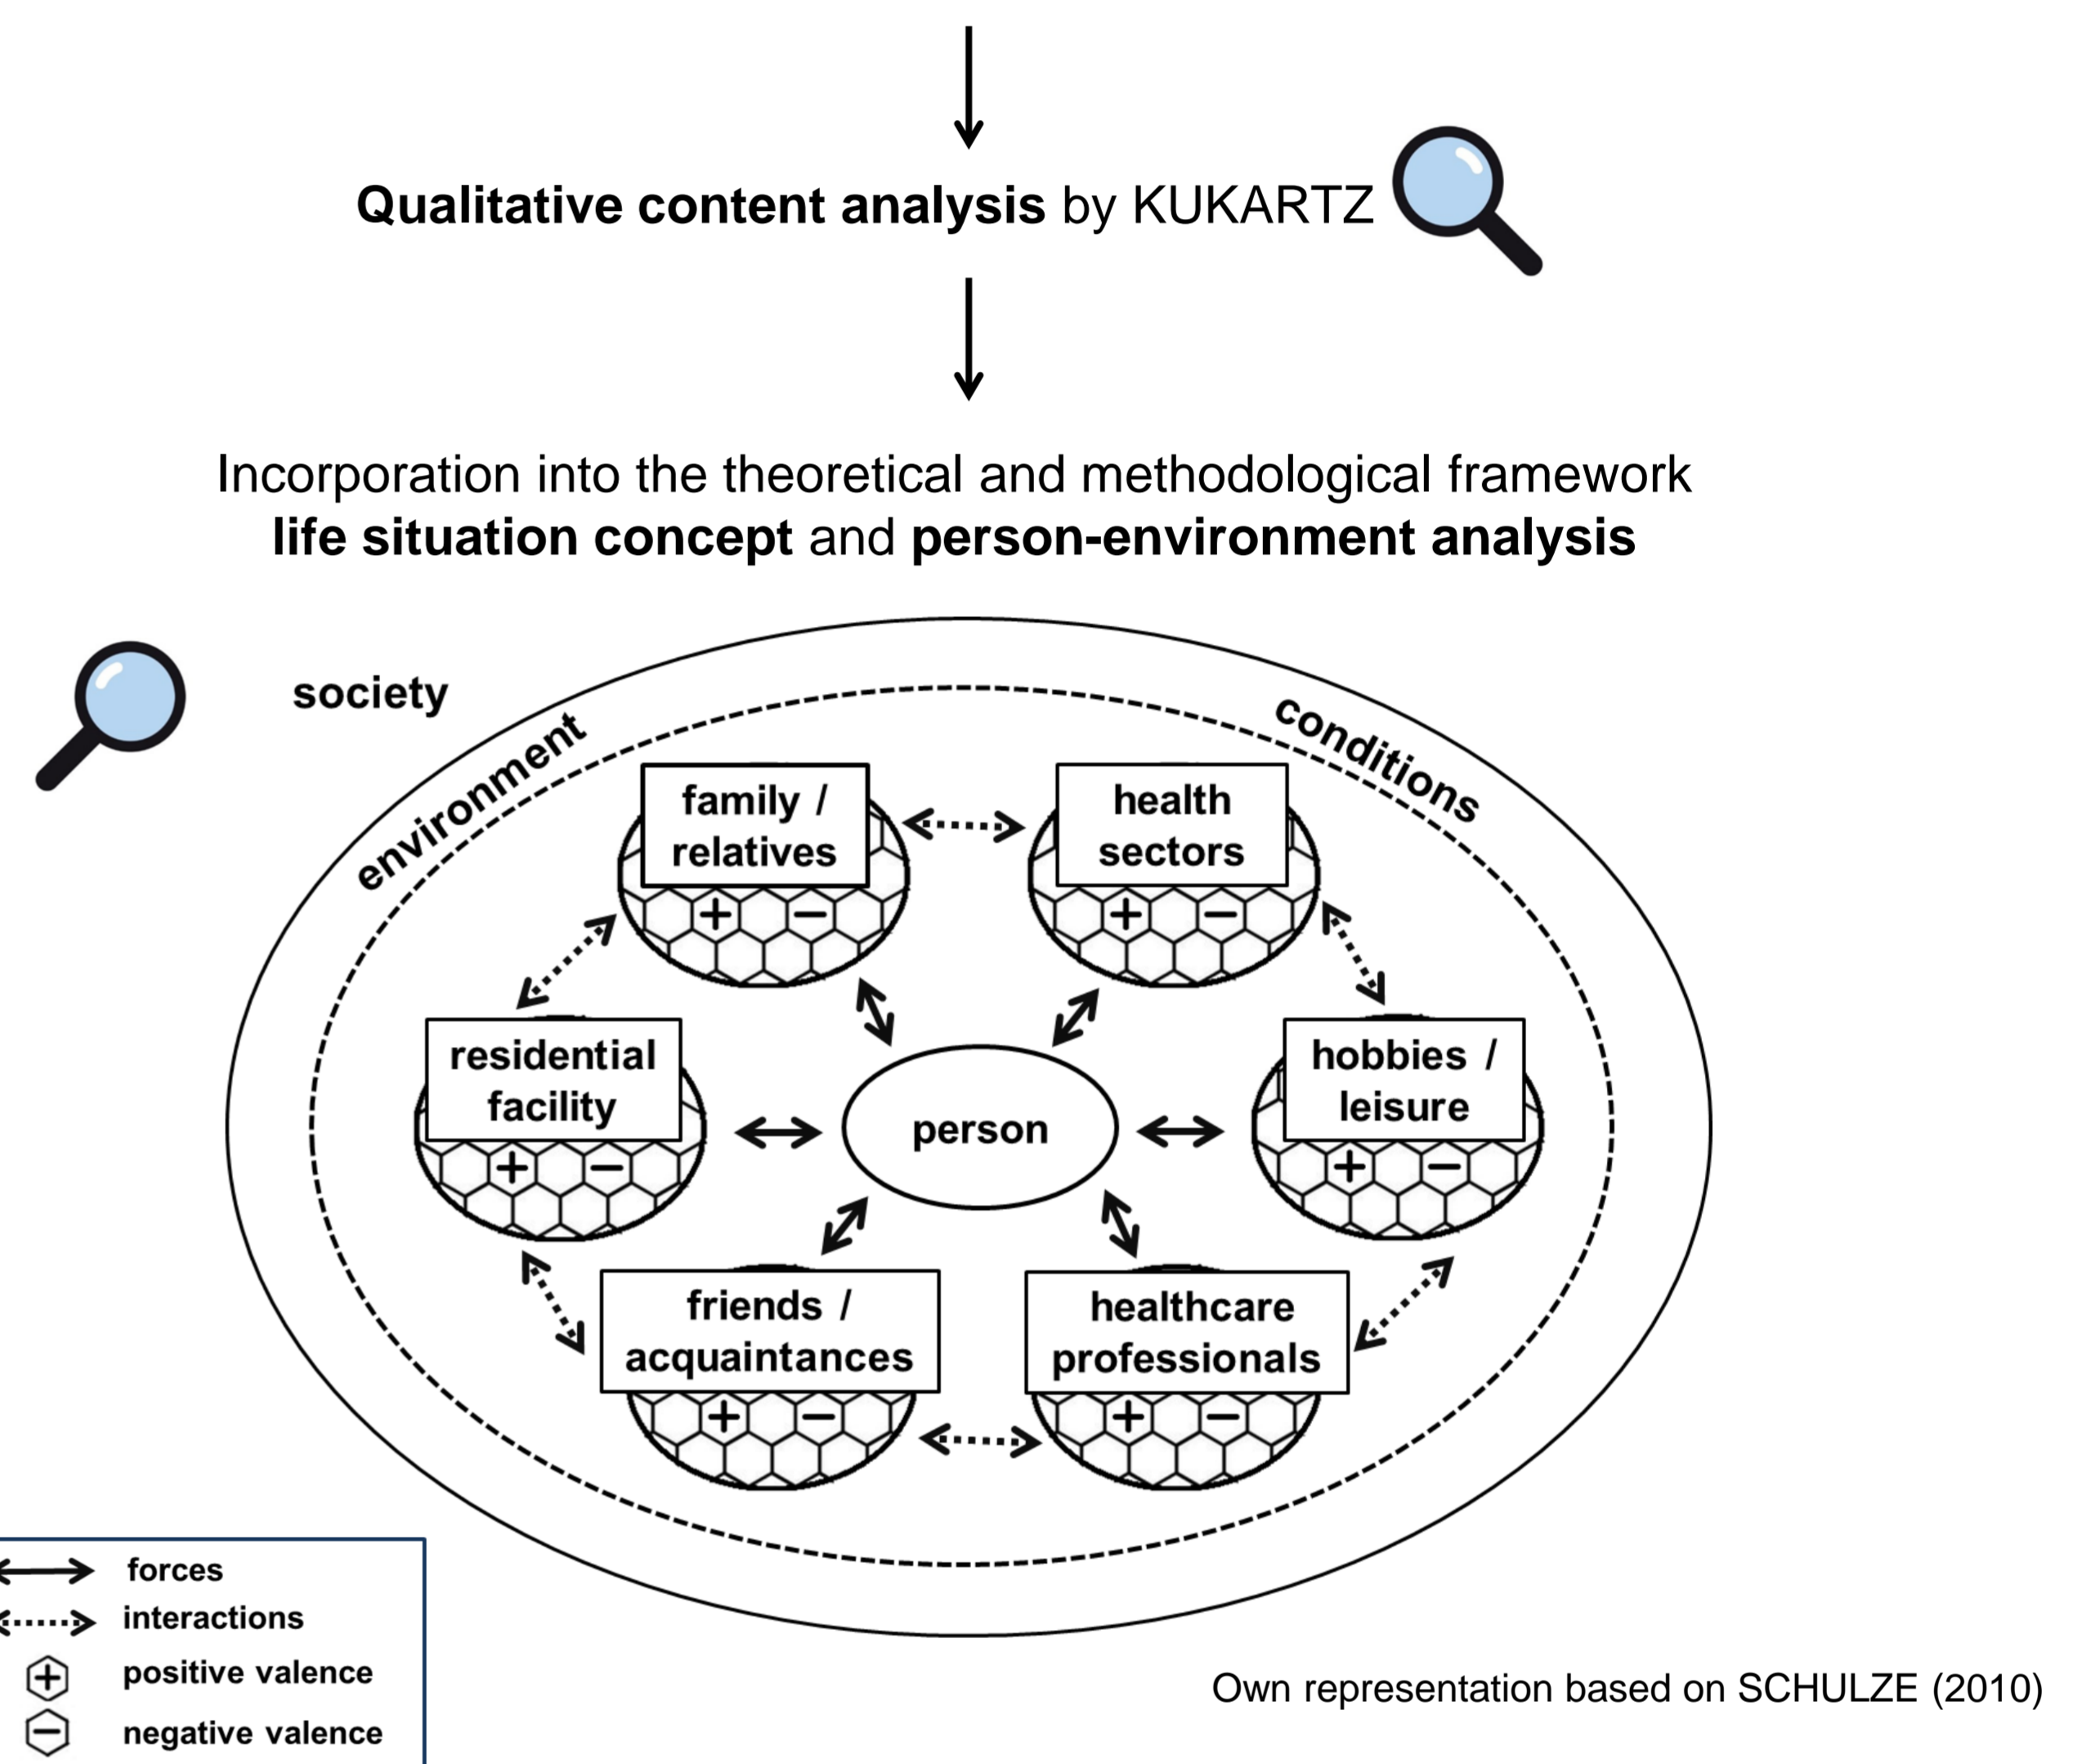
**Qualitative content analysis** by KUKARTZ

Incorporation into the theoretical and methodological framework
**life situation concept** and **person-environment analysis**

society

environment

conditions

family / relatives

+ −

health sectors

+ −

residential facility

+ −

person

hobbies / leisure

+ −

friends / acquaintances

+ −

healthcare professionals

+ −

forces
interactions
positive valence
negative valence

Own representation based on SCHULZE (2010)